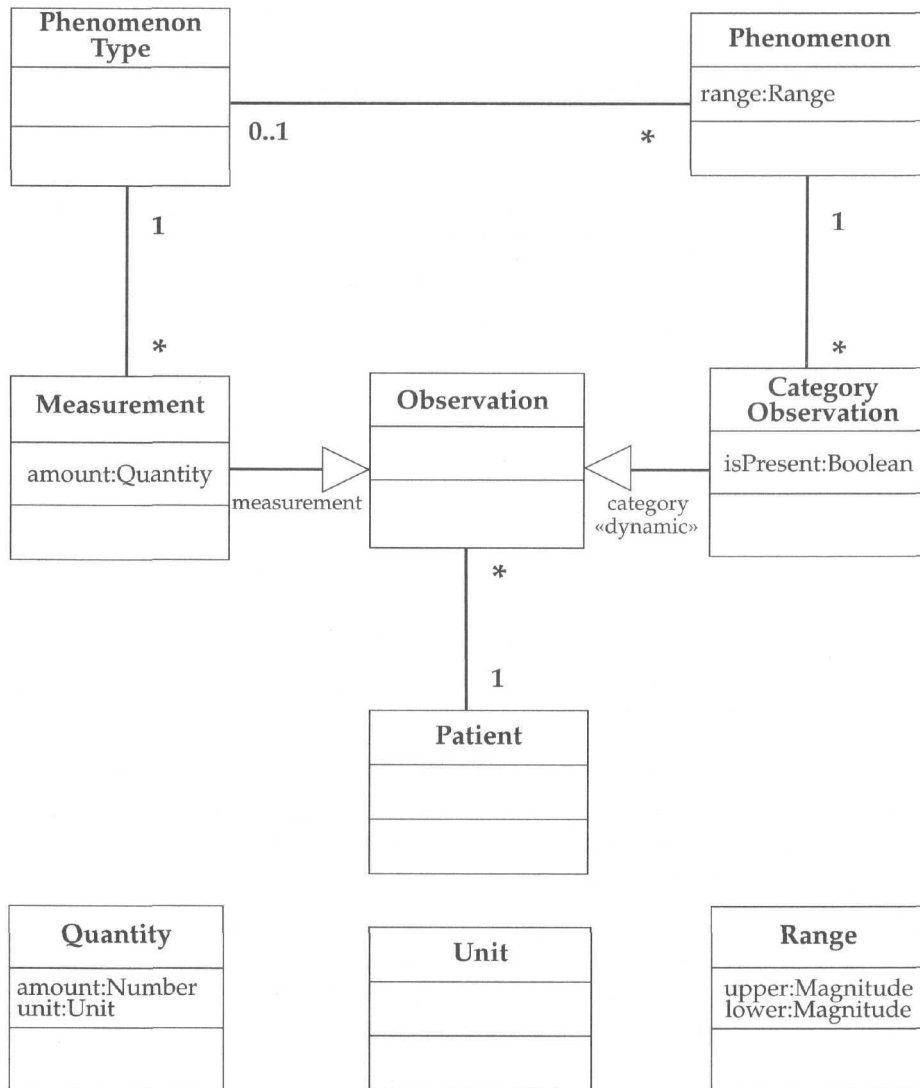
Phenomenon Type

0..1

*

Phenomenon

range:Range

1

*

1

*

Measurement

amount:Quantity

measurement

Observation

Category Observation

isPresent:Boolean

category
«dynamic»

*

1

Patient

Quantity

amount:Number
unit:Unit

Unit

Range

upper:Magnitude
lower:Magnitude